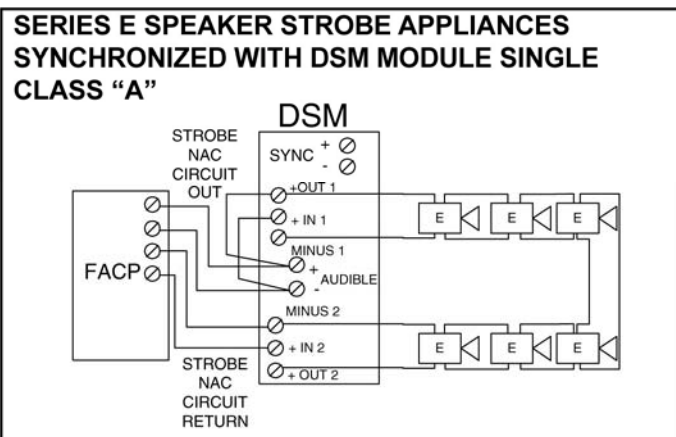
SERIES E SPEAKER STROBE APPLIANCES SYNCHRONIZED WITH DSM MODULE SINGLE CLASS "A"

DSM

STROBE NAC CIRCUIT OUT

SYNC + -

+OUT 1

+ IN 1

MINUS 1

+ AUDIBLE -

MINUS 2

+ IN 2

+ OUT 2

FACP

STROBE NAC CIRCUIT RETURN

E

E

E

E

E

E